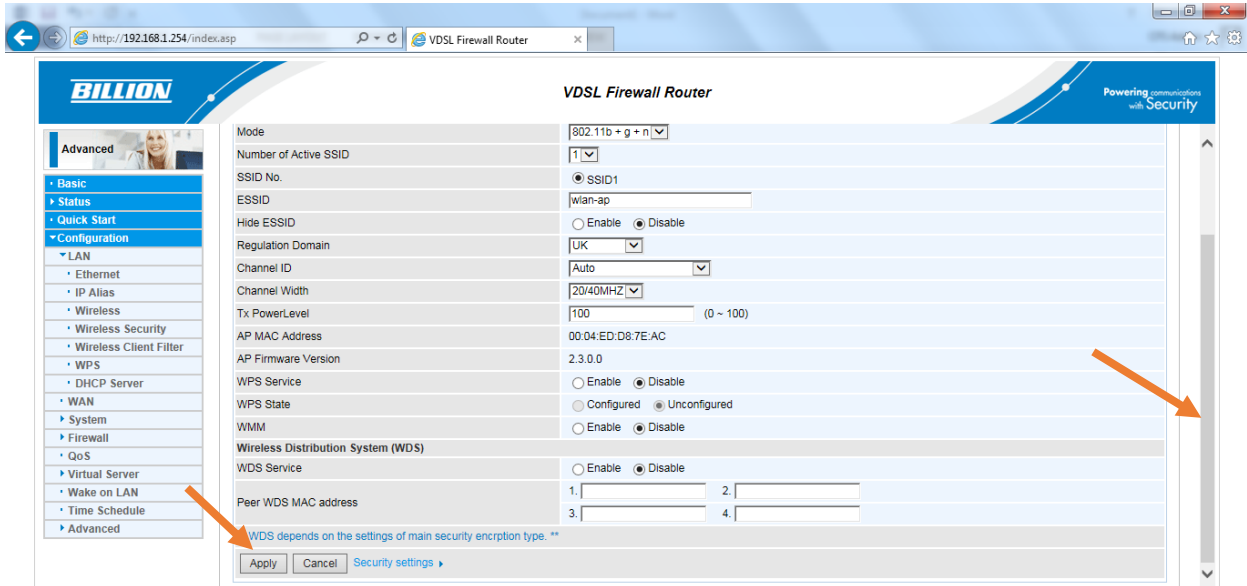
http://192.168.1.254/index.asp

VDSL Firewall Router

BILLION

VDSL Firewall Router

Powering communications with Security

Advanced

· Basic
▸ Status
▸ Quick Start
▾Configuration
▾LAN
· Ethernet
· IP Alias
· Wireless
· Wireless Security
· Wireless Client Filter
· WPS
· DHCP Server
· WAN
▸ System
▸ Firewall
· QoS
▸ Virtual Server
· Wake on LAN
· Time Schedule
▸ Advanced

| | |
|---|---|
| Mode | 802.11b + g + n |
| Number of Active SSID | 1 |
| SSID No. | SSID1 |
| ESSID | wlan-ap |
| Hide ESSID | Enable Disable |
| Regulation Domain | UK |
| Channel ID | Auto |
| Channel Width | 20/40MHZ |
| Tx PowerLevel | 100 (0 ~ 100) |
| AP MAC Address | 00:04:ED:D8:7E:AC |
| AP Firmware Version | 2.3.0.0 |
| WPS Service | Enable Disable |
| WPS State | Configured Unconfigured |
| WMM | Enable Disable |

Wireless Distribution System (WDS)

| | |
|---|---|
| WDS Service | Enable Disable |
| Peer WDS MAC address | 1. 2. 3. 4. |

WDS depends on the settings of main security encrption type. **

Apply Cancel Security settings ▸